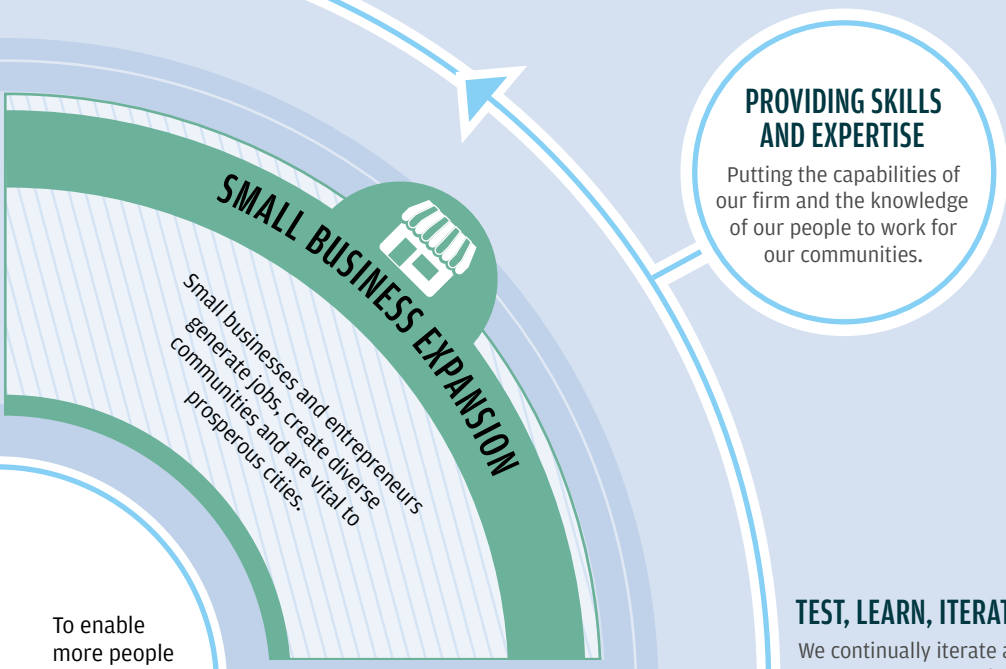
SMALL BUSINESS EXPANSION

Small businesses and entrepreneurs generate jobs, create diverse communities and are vital to prosperous cities.

PROVIDING SKILLS AND EXPERTISE

Putting the capabilities of our firm and the knowledge of our people to work for our communities.

TEST, LEARN, ITERAT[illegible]

We continually iterate a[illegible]

To enable more people